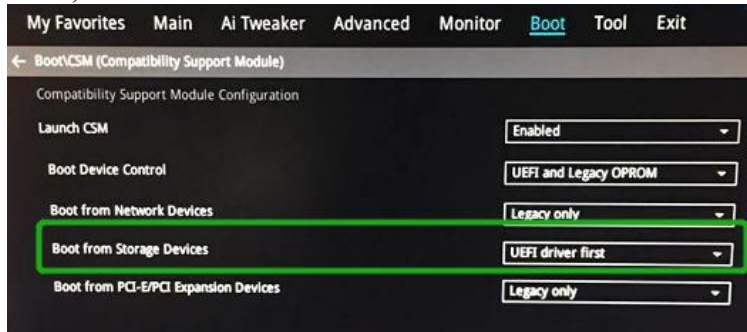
My Favorites Main Ai Tweaker Advanced Monitor Boot Tool Exit

← Boot\CSM (Compatibility Support Module)

Compatibility Support Module Configuration

| | |
|---|---|
| Launch CSM | Enabled |
| Boot Device Control | UEFI and Legacy OPROM |
| Boot from Network Devices | Legacy only |
| Boot from Storage Devices | UEFI driver first |
| Boot from PCI-E/PCI Expansion Devices | Legacy only |